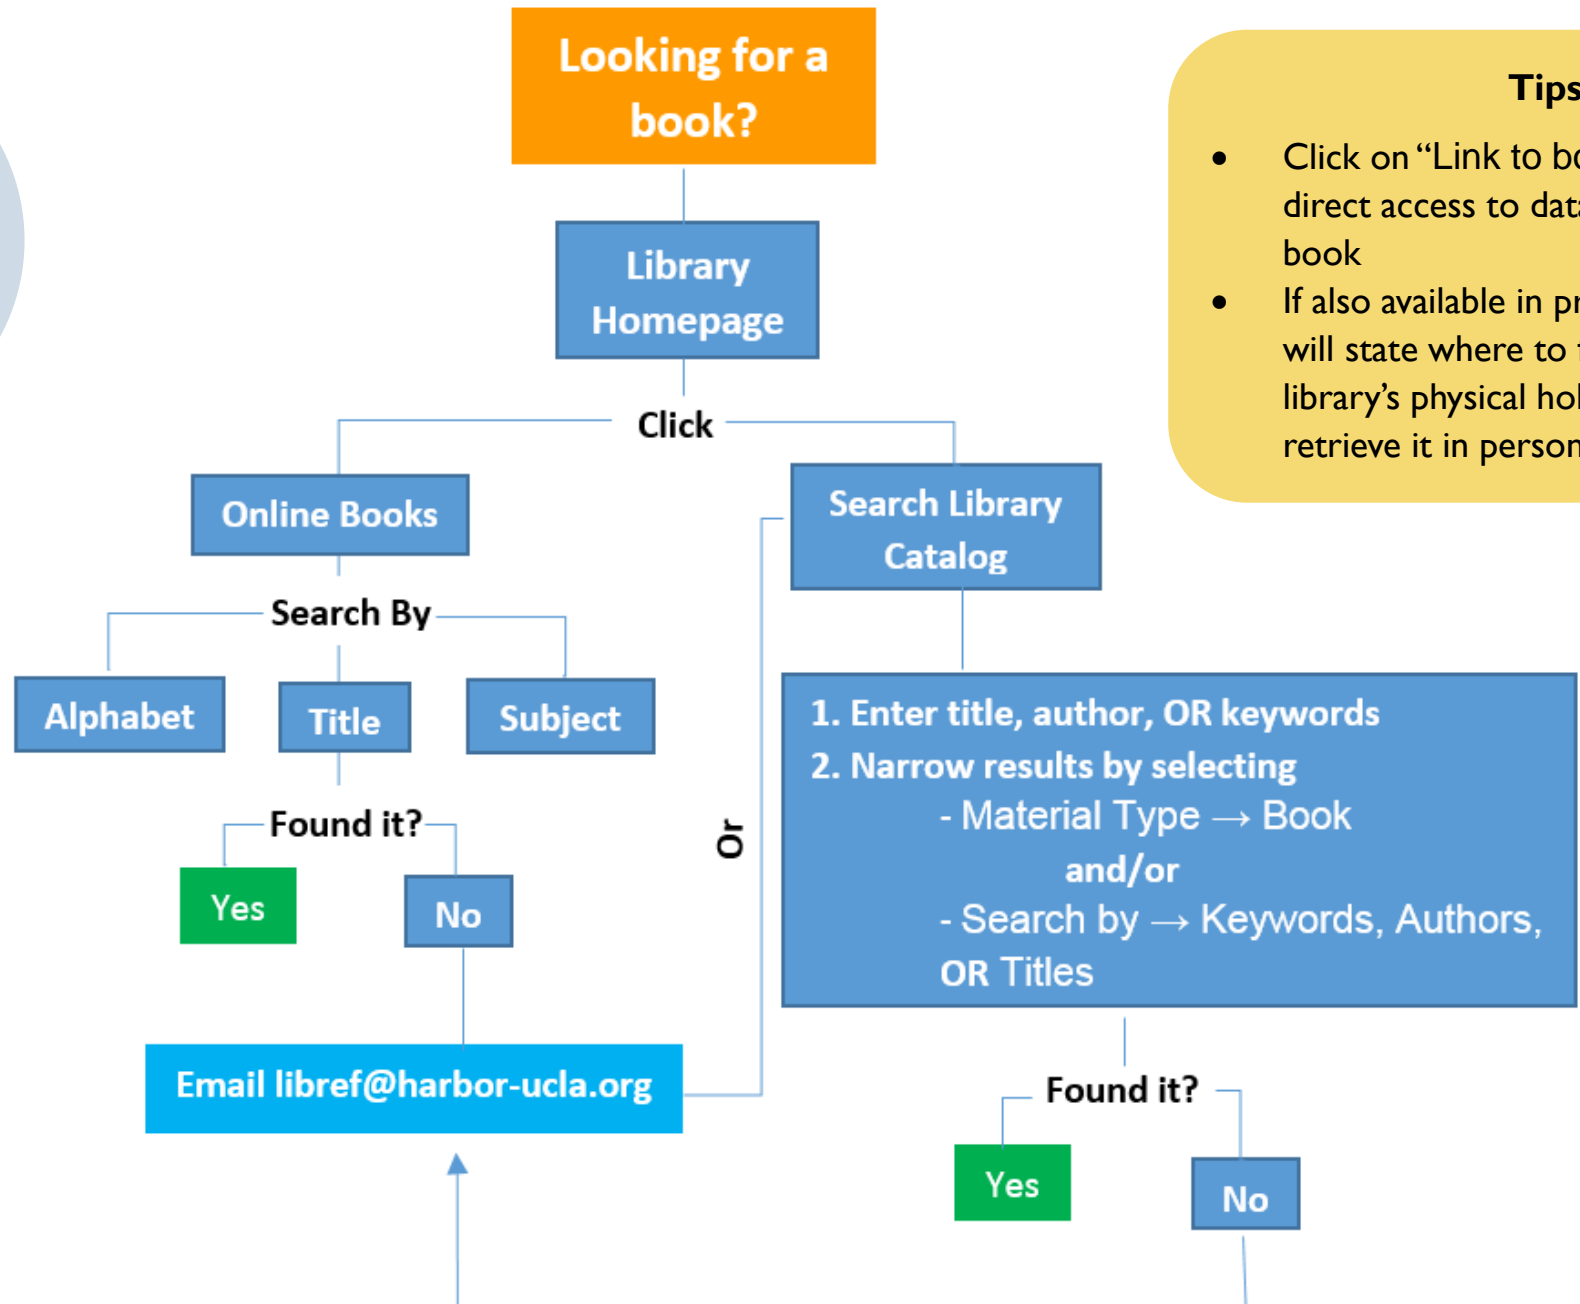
Looking for a book?

Library Homepage

Click

Online Books

Search By

Alphabet

Title

Subject

Found it?

Yes

No

Email libref@harbor-ucla.org

Or

Search Library Catalog

1. Enter title, author, OR keywords
2. Narrow results by selecting
- Material Type → Book
and/or
- Search by → Keywords, Authors, OR Titles

Found it?

Yes

No

Tips

- Click on "Link to bo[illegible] direct access to dat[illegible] book
- If also available in pr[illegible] will state where to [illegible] library's physical hol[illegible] retrieve it in person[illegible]